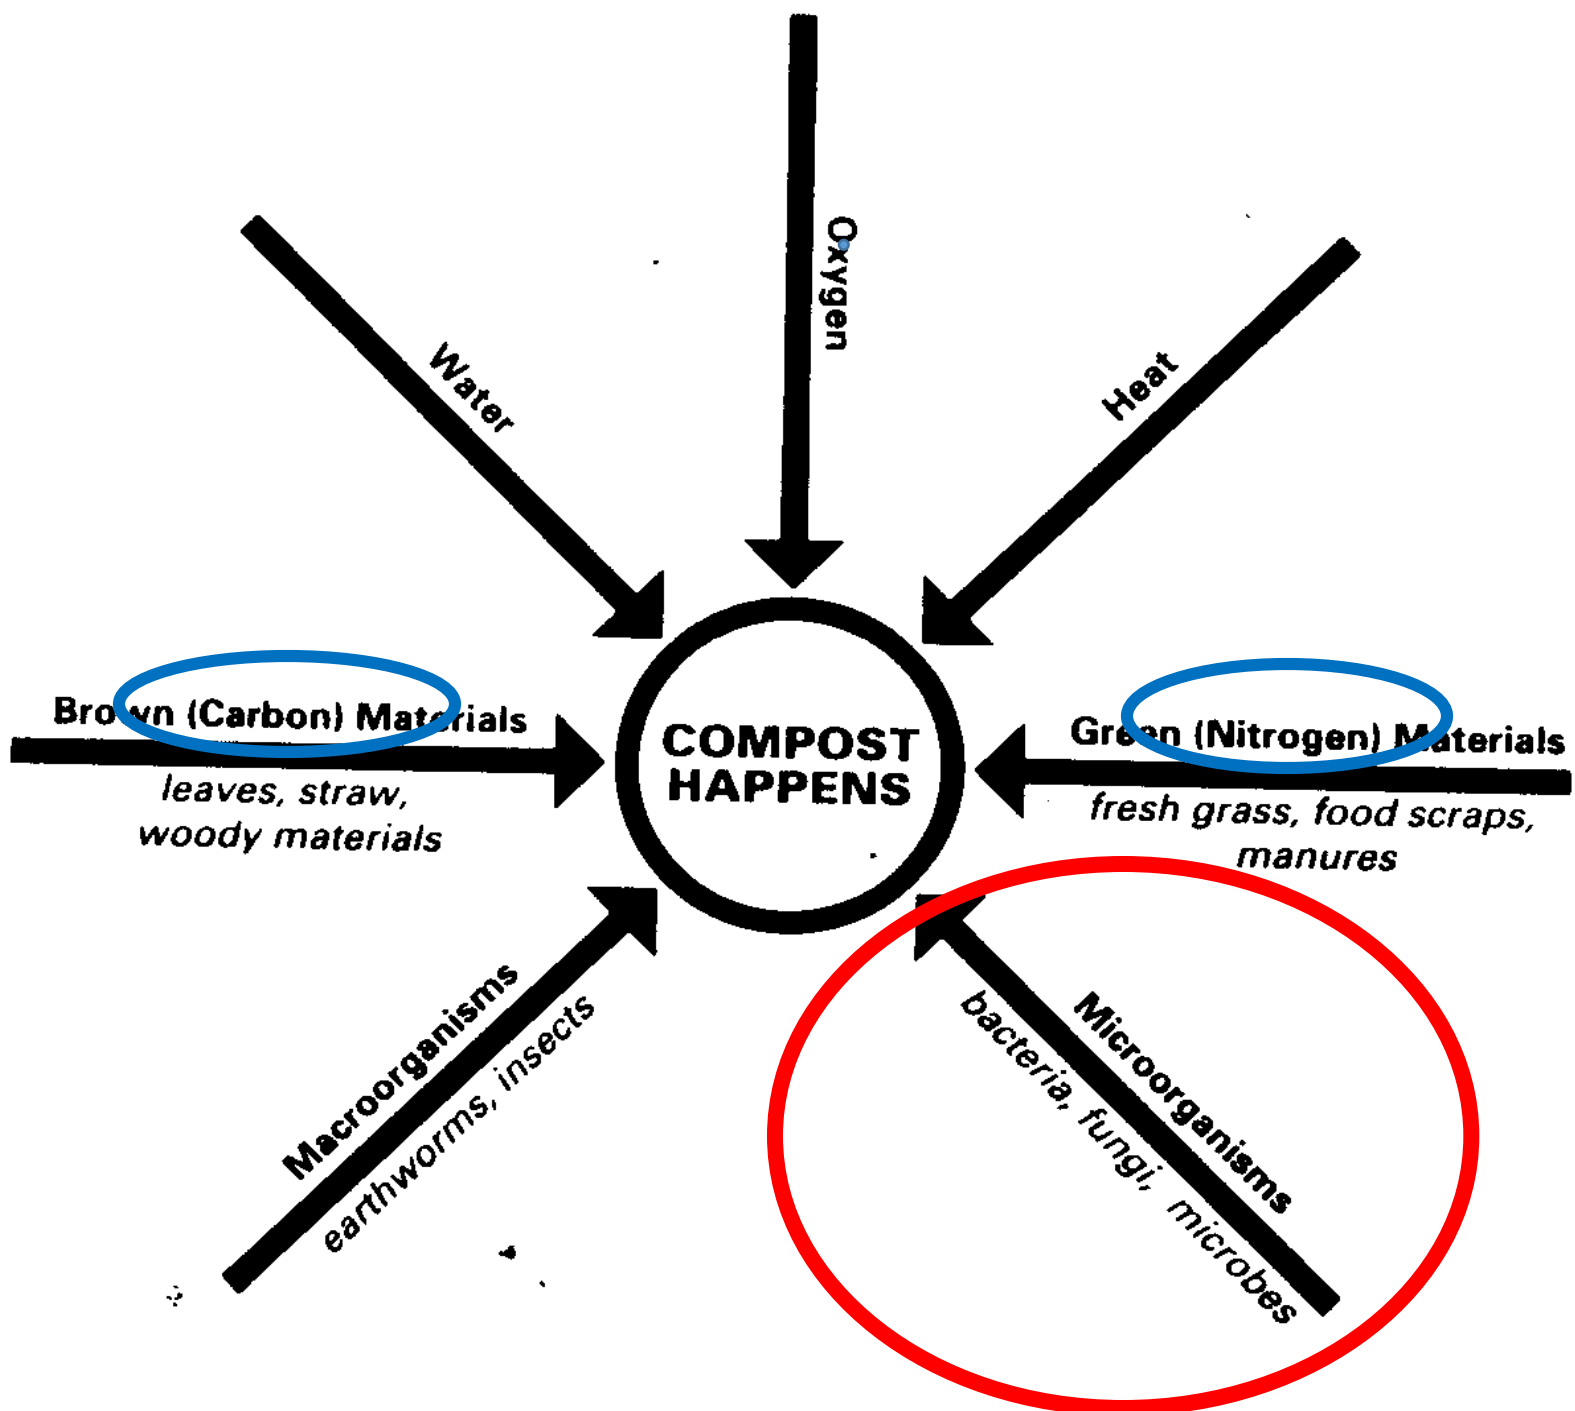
Oxygen

Water

Heat

Brown (Carbon) Materials
leaves, straw, woody materials

COMPOST HAPPENS

Green (Nitrogen) Materials
fresh grass, food scraps, manures

Macroorganisms
earthworms, insects

Microorganisms
bacteria, fungi, microbes